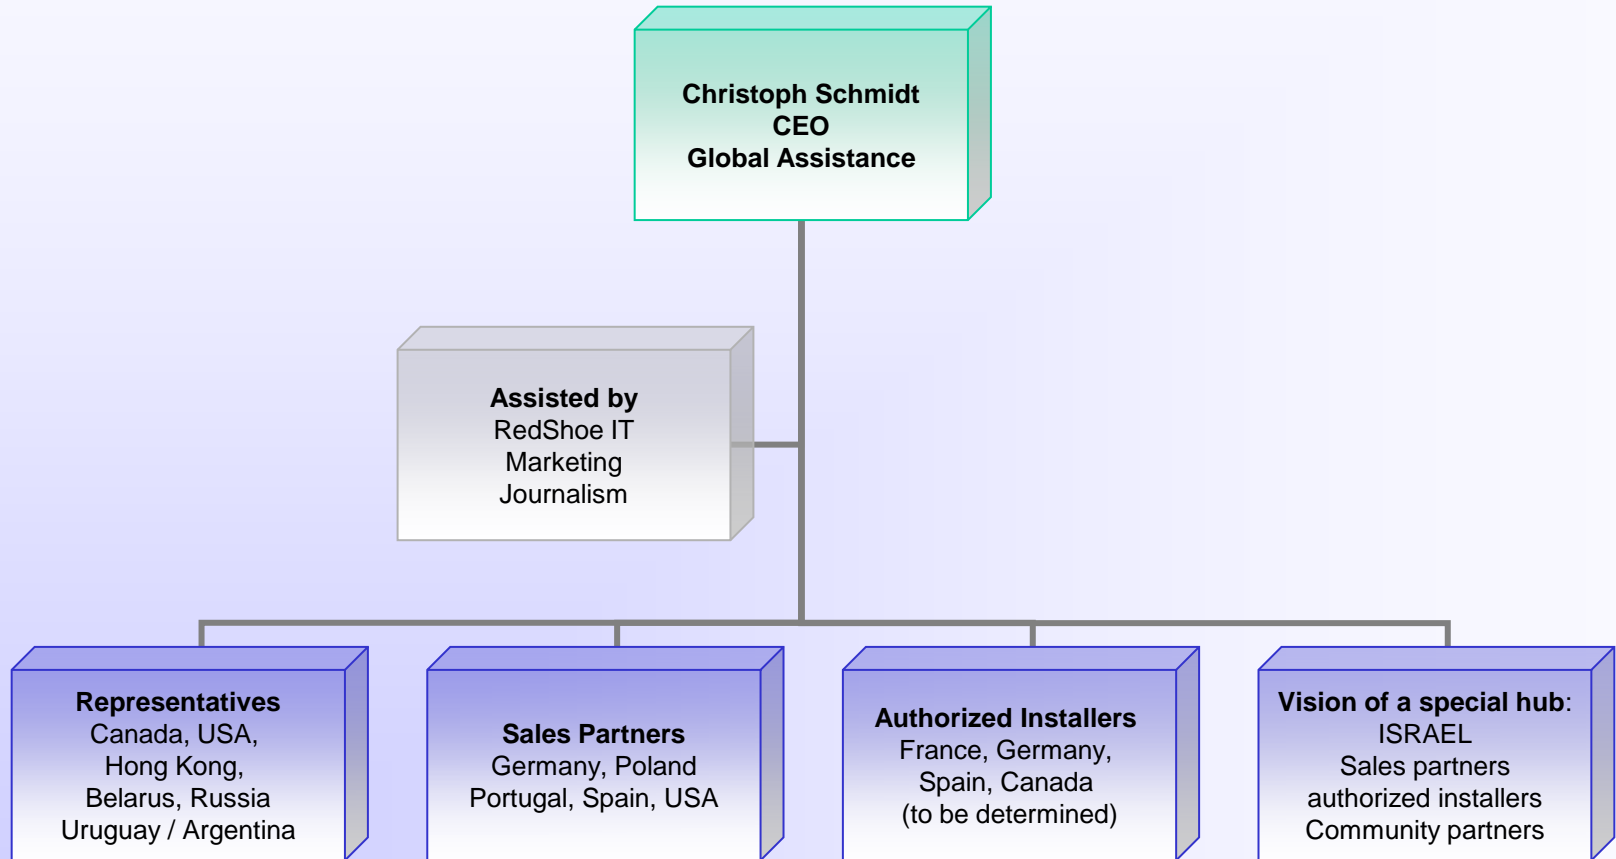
Christoph Schmidt
CEO
Global Assistance

Assisted by
RedShoe IT
Marketing
Journalism

Representatives
Canada, USA,
Hong Kong,
Belarus, Russia
Uruguay / Argentina

Sales Partners
Germany, Poland
Portugal, Spain, USA

Authorized Installers
France, Germany,
Spain, Canada
(to be determined)

Vision of a special hub:
ISRAEL
Sales partners
authorized installers
Community partners